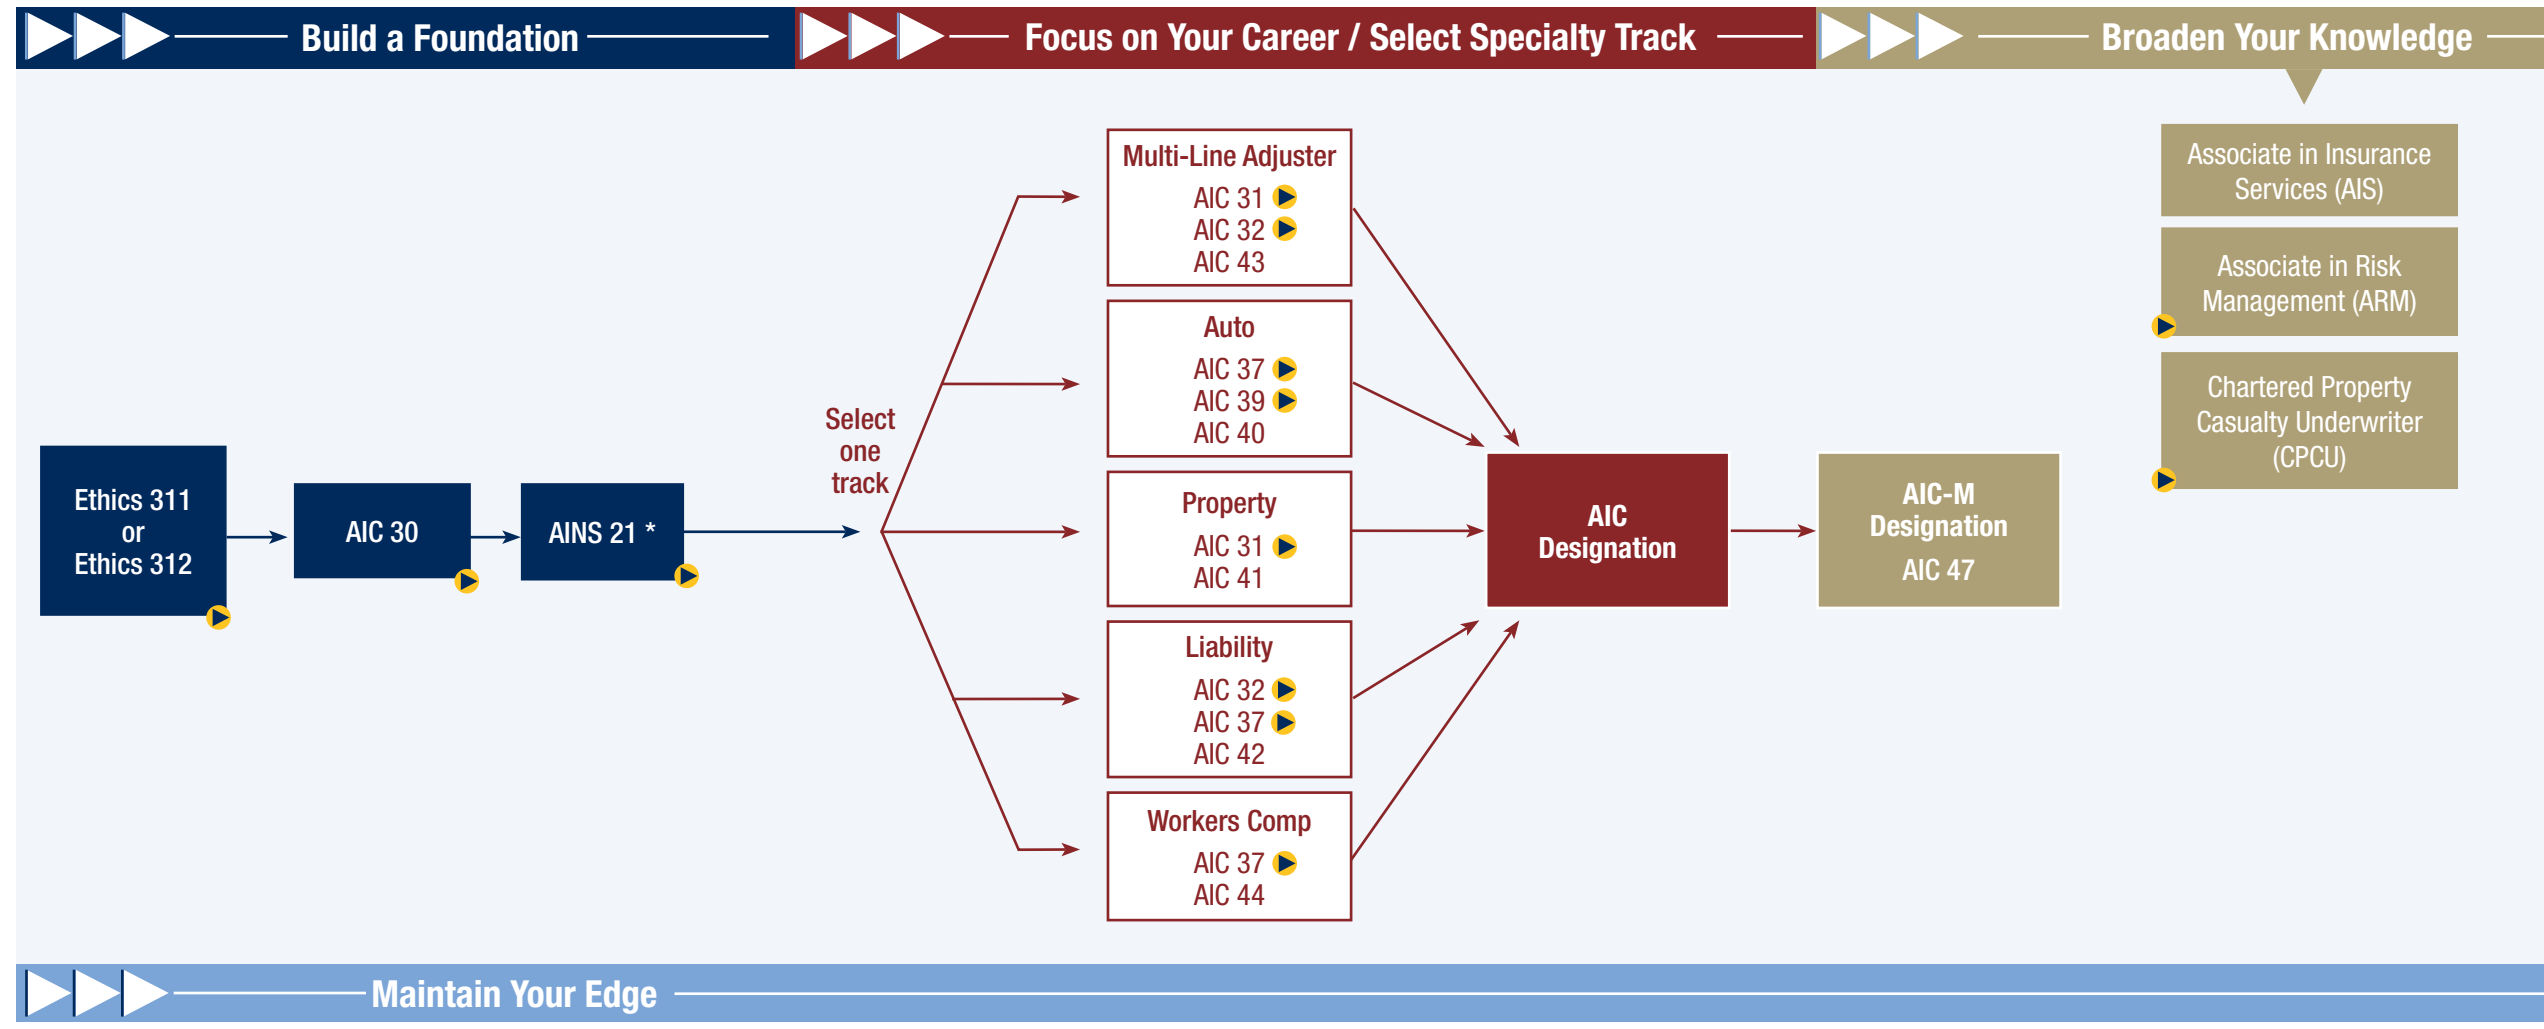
Build a Foundation

Focus on Your Career / Select Specialty Track

Broaden Your Knowledge

Ethics 311
or
Ethics 312

AIC 30

AINS 21 *

Select one track

Multi-Line Adjuster
AIC 31
AIC 32
AIC 43

Auto
AIC 37
AIC 39
AIC 40

Property
AIC 31
AIC 41

Liability
AIC 32
AIC 37
AIC 42

Workers Comp
AIC 37
AIC 44

AIC Designation

AIC-M Designation
AIC 47

Associate in Insurance Services (AIS)

Associate in Risk Management (ARM)

Chartered Property Casualty Underwriter (CPCU)

Maintain Your Edge